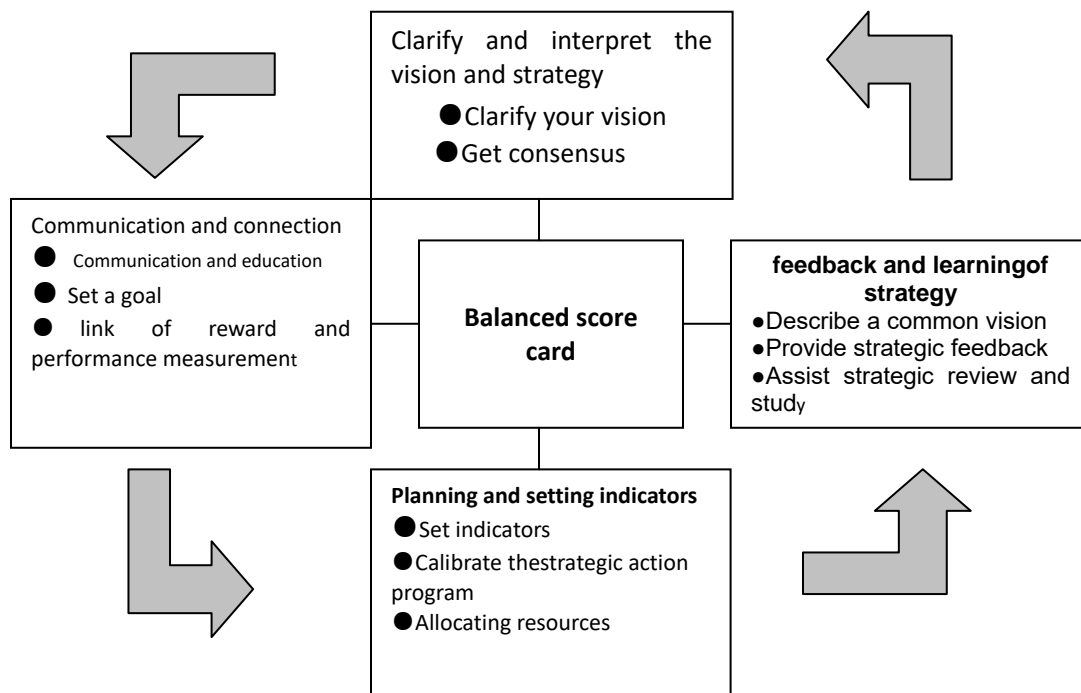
Clarify and interpret the vision and strategy
●Clarify your vision
●Get consensus

Communication and connection
● Communication and education
● Set a goal
● link of reward and performance measurement

Balanced score card

feedback and learningof strategy
●Describe a common vision
●Provide strategic feedback
●Assist strategic review and study

Planning and setting indicators
●Set indicators
●Calibrate thestrategic action program
●Allocating resources